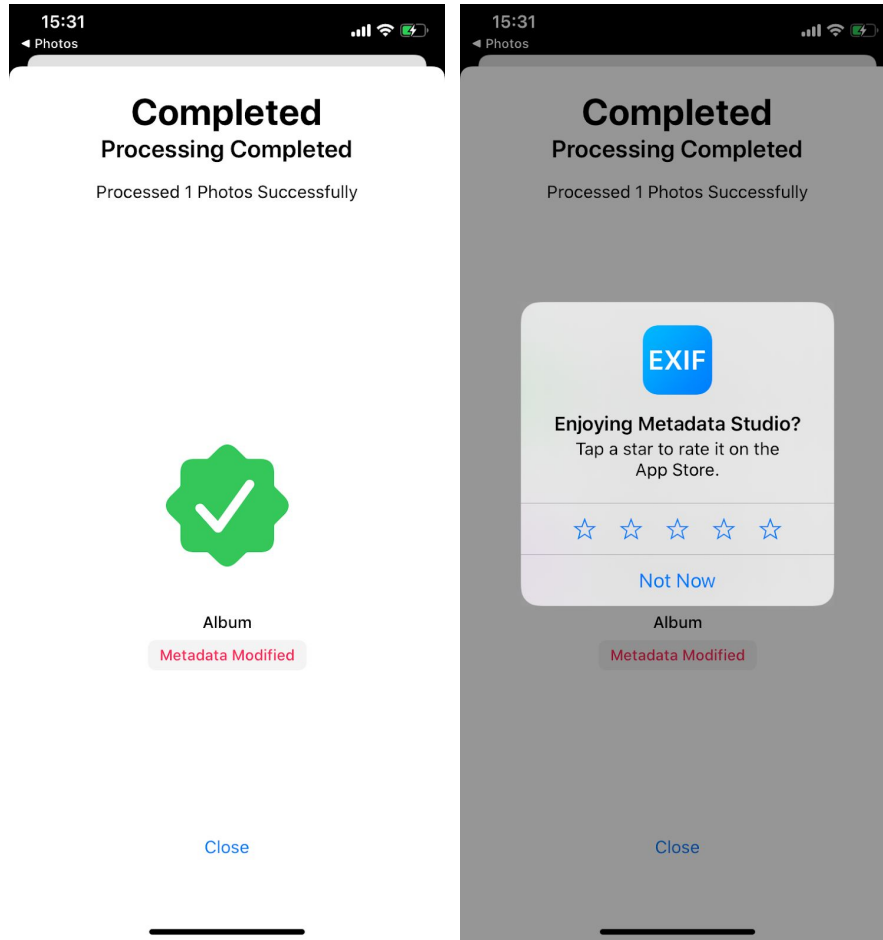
15:31
◀ Photos

Completed
Processing Completed

Processed 1 Photos Successfully

Album
Metadata Modified

Close

15:31
◀ Photos

Completed
Processing Completed

Processed 1 Photos Successfully

EXIF

Enjoying Metadata Studio?
Tap a star to rate it on the App Store.

☆ ☆ ☆ ☆ ☆

Not Now

Album
Metadata Modified

Close